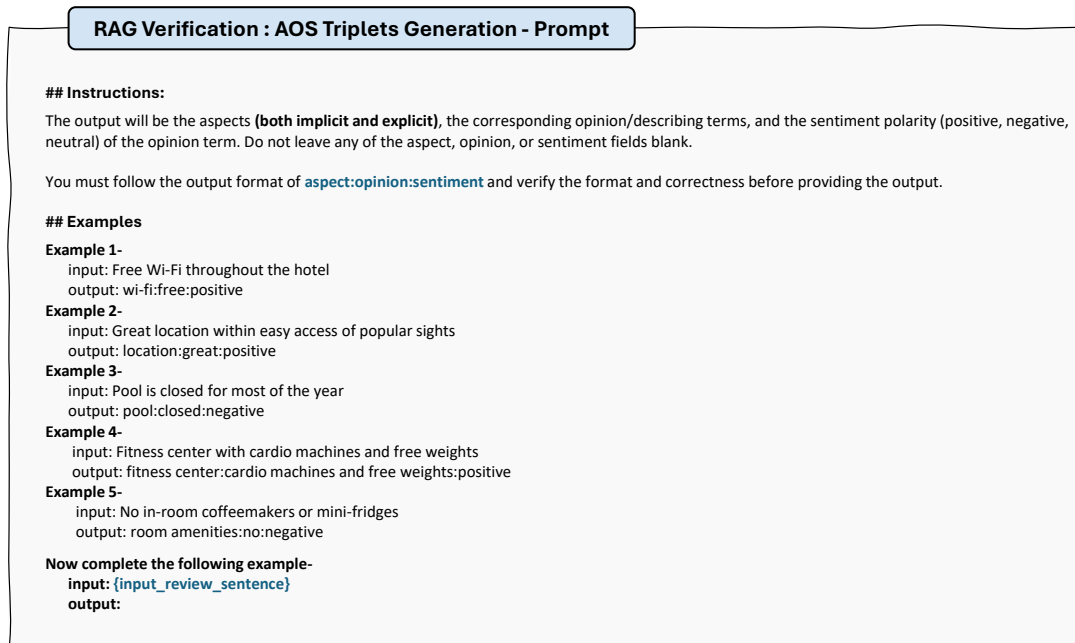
RAG Verification : AOS Triplets Generation - Prompt

## Instructions:

The output will be the aspects (both implicit and explicit), the corresponding opinion/describing terms, and the sentiment polarity (positive, negative, neutral) of the opinion term. Do not leave any of the aspect, opinion, or sentiment fields blank.

You must follow the output format of aspect:opinion:sentiment and verify the format and correctness before providing the output.

## Examples

Example 1-
input: Free Wi-Fi throughout the hotel
output: wi-fi:free:positive
Example 2-
input: Great location within easy access of popular sights
output: location:great:positive
Example 3-
input: Pool is closed for most of the year
output: pool:closed:negative
Example 4-
input: Fitness center with cardio machines and free weights
output: fitness center:cardio machines and free weights:positive
Example 5-
input: No in-room coffeemakers or mini-fridges
output: room amenities:no:negative

Now complete the following example-
input: {input_review_sentence}
output: